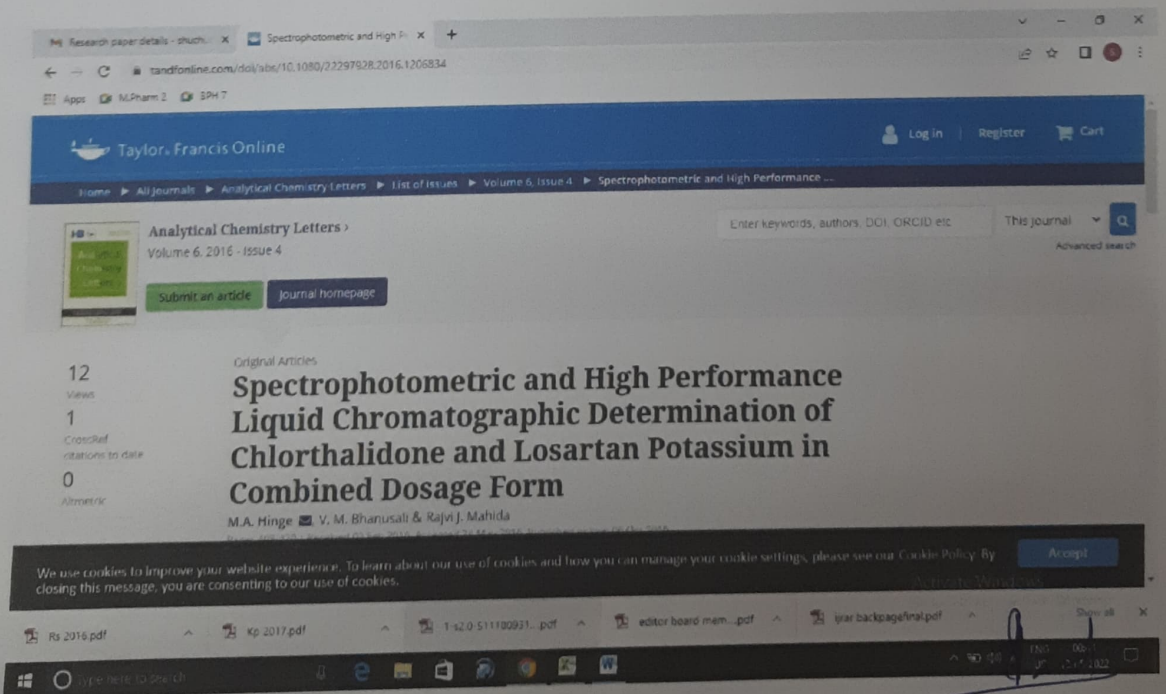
M Research paper details - shuch... ×
Spectrophotometric and High P... ×
+

tandfonline.com/doi/abs/10.1080/22297928.2016.1206834

Apps M.Pharm 2 SPH 7

Taylor & Francis Online
Log in | Register Cart

Home ▶ All Journals ▶ Analytical Chemistry Letters ▶ List of Issues ▶ Volume 6, Issue 4 ▶ Spectrophotometric and High Performance ...

Analytical Chemistry Letters ›
Volume 6, 2016 - Issue 4
Submit an article
Journal homepage

Enter keywords, authors, DOI, ORCID etc
This journal
Advanced search

12
Views
1
CrossRef citations to date
0
Altmetric

Original Articles
Spectrophotometric and High Performance Liquid Chromatographic Determination of Chlorthalidone and Losartan Potassium in Combined Dosage Form
M.A. Hinge, V. M. Bhanusali & Rajvi J. Mahida

We use cookies to improve your website experience. To learn about our use of cookies and how you can manage your cookie settings, please see our Cookie Policy. By closing this message, you are consenting to our use of cookies.
Accept

Activate Windows

Rs 2016.pdf
Kp 2017.pdf
1-s2.0-S11100931....pdf
editor board mem....pdf
ijrar backpagefinal.pdf
Show all ×

Type here to search
ENG
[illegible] 2022